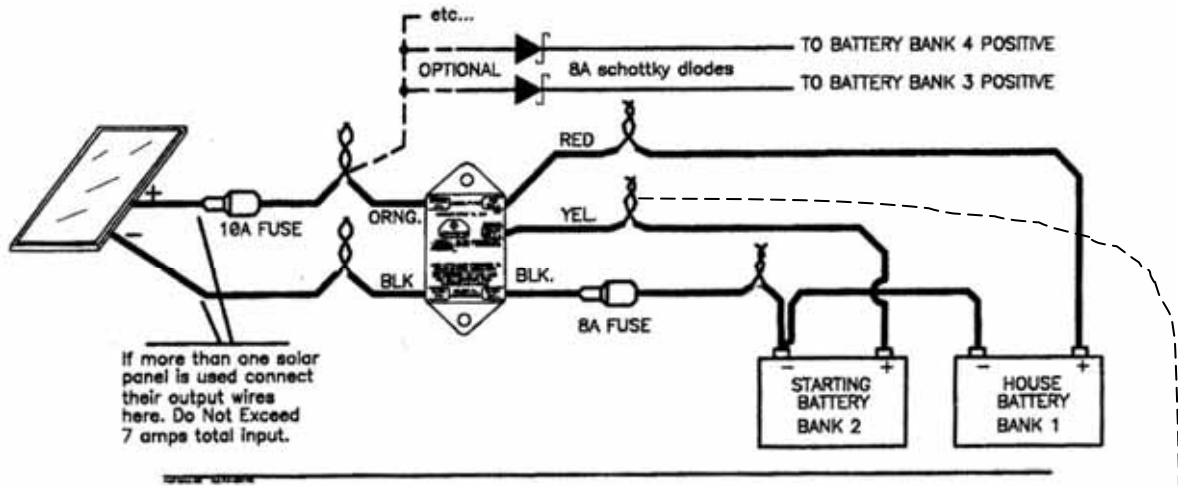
etc...

TO BATTERY BANK 4 POSITIVE

OPTIONAL

8A schottky diodes

TO BATTERY BANK 3 POSITIVE

RED

+

10A FUSE

ORNG.

YEL.

−

BLK

BLK.

8A FUSE

If more than one solar panel is used connect their output wires here. Do Not Exceed 7 amps total input.

−

+

STARTING BATTERY BANK 2

−

+

HOUSE BATTERY BANK 1

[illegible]